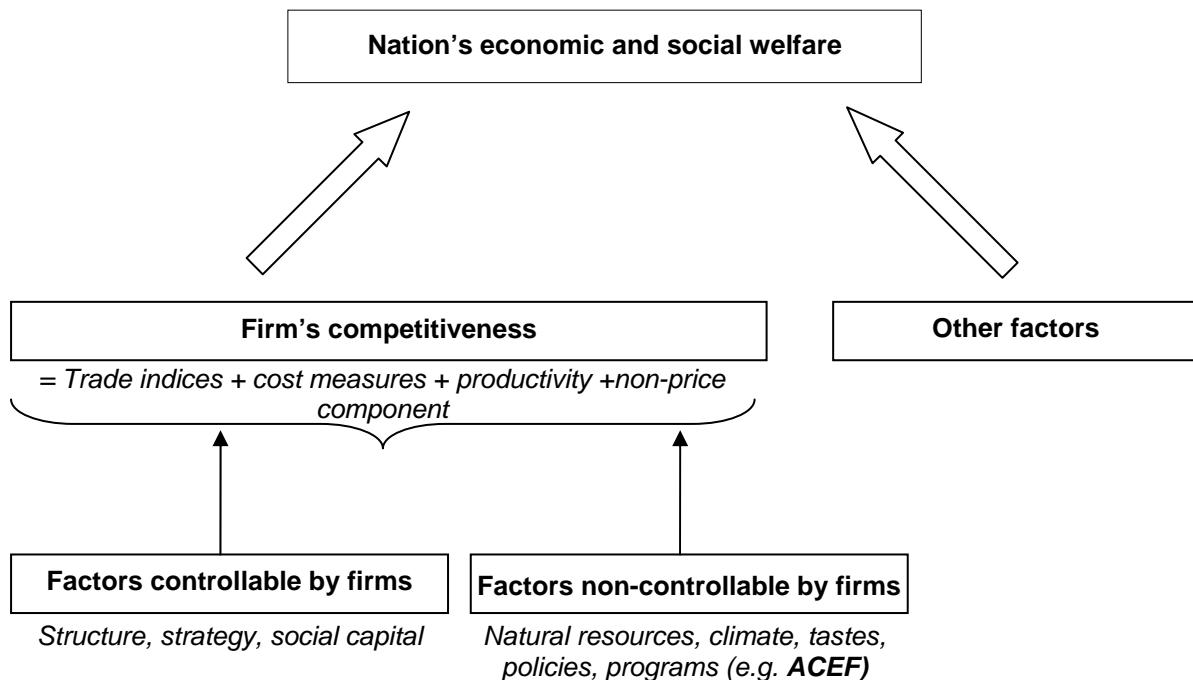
Nation's economic and social welfare

Firm's competitiveness

Other factors

= Trade indices + cost measures + productivity +non-price component

Factors controllable by firms

Factors non-controllable by firms

Structure, strategy, social capital

Natural resources, climate, tastes, policies, programs (e.g. ACEF)